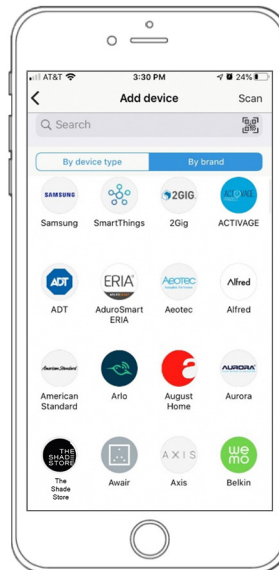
AT&T 3:30 PM 24%

Add device

Scan

Search

By device type

By brand

SAMSUNG

Samsung

SmartThings

2GIG

2Gig

ACTIVAGE

ACTIVAGE

ADT

ADT

ERIA

AduroSmart ERIA

AEOTEC

Aeotec

Alfred

Alfred

American Standard

American Standard

Arlo

August Home

AURORA

Aurora

THE SHADE STORE

The Shade Store

Awair

AXIS

Axis

we mo

Belkin